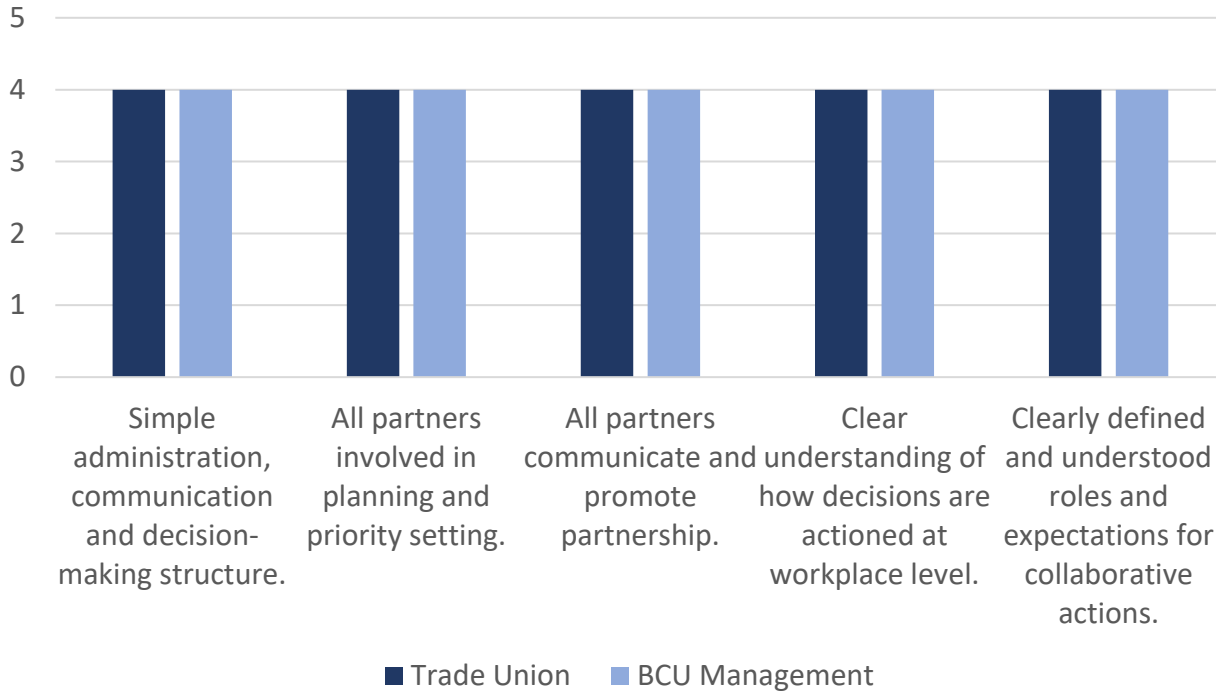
5
4
3
2
1
0

Simple administration, communication and decision-making structure.

All partners involved in planning and priority setting.

All partners communicate and promote partnership.

Clear understanding of how decisions are actioned at workplace level.

Clearly defined and understood roles and expectations for collaborative actions.

Trade Union
BCU Management